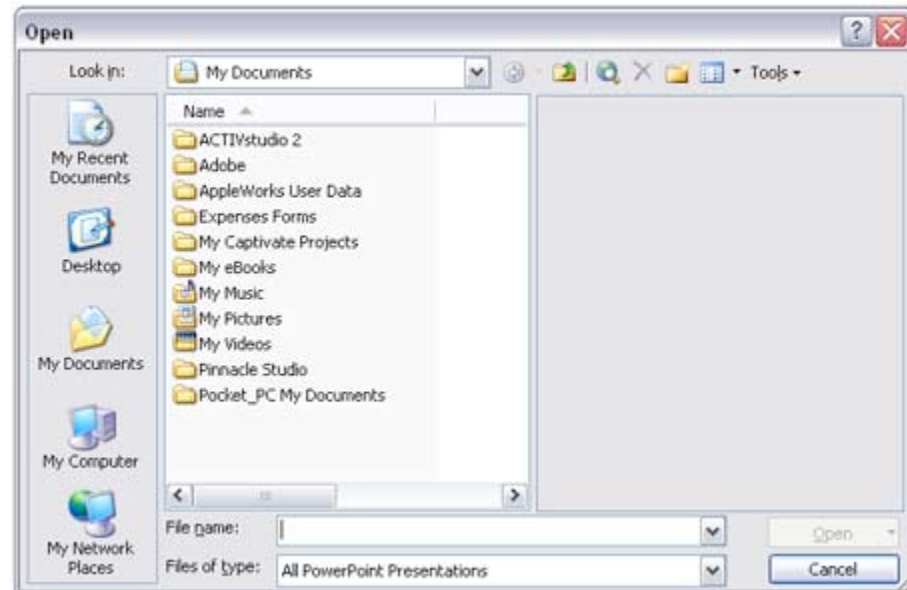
Open

Look in: My Documents

Tools

My Recent Documents

Desktop

My Documents

My Computer

My Network Places

Name

ACTIVstudio 2
Adobe
AppleWorks User Data
Expenses Forms
My Captivate Projects
My eBooks
My Music
My Pictures
My Videos
Pinnacle Studio
Pocket_PC My Documents

File name:

Files of type: All PowerPoint Presentations

Open

Cancel